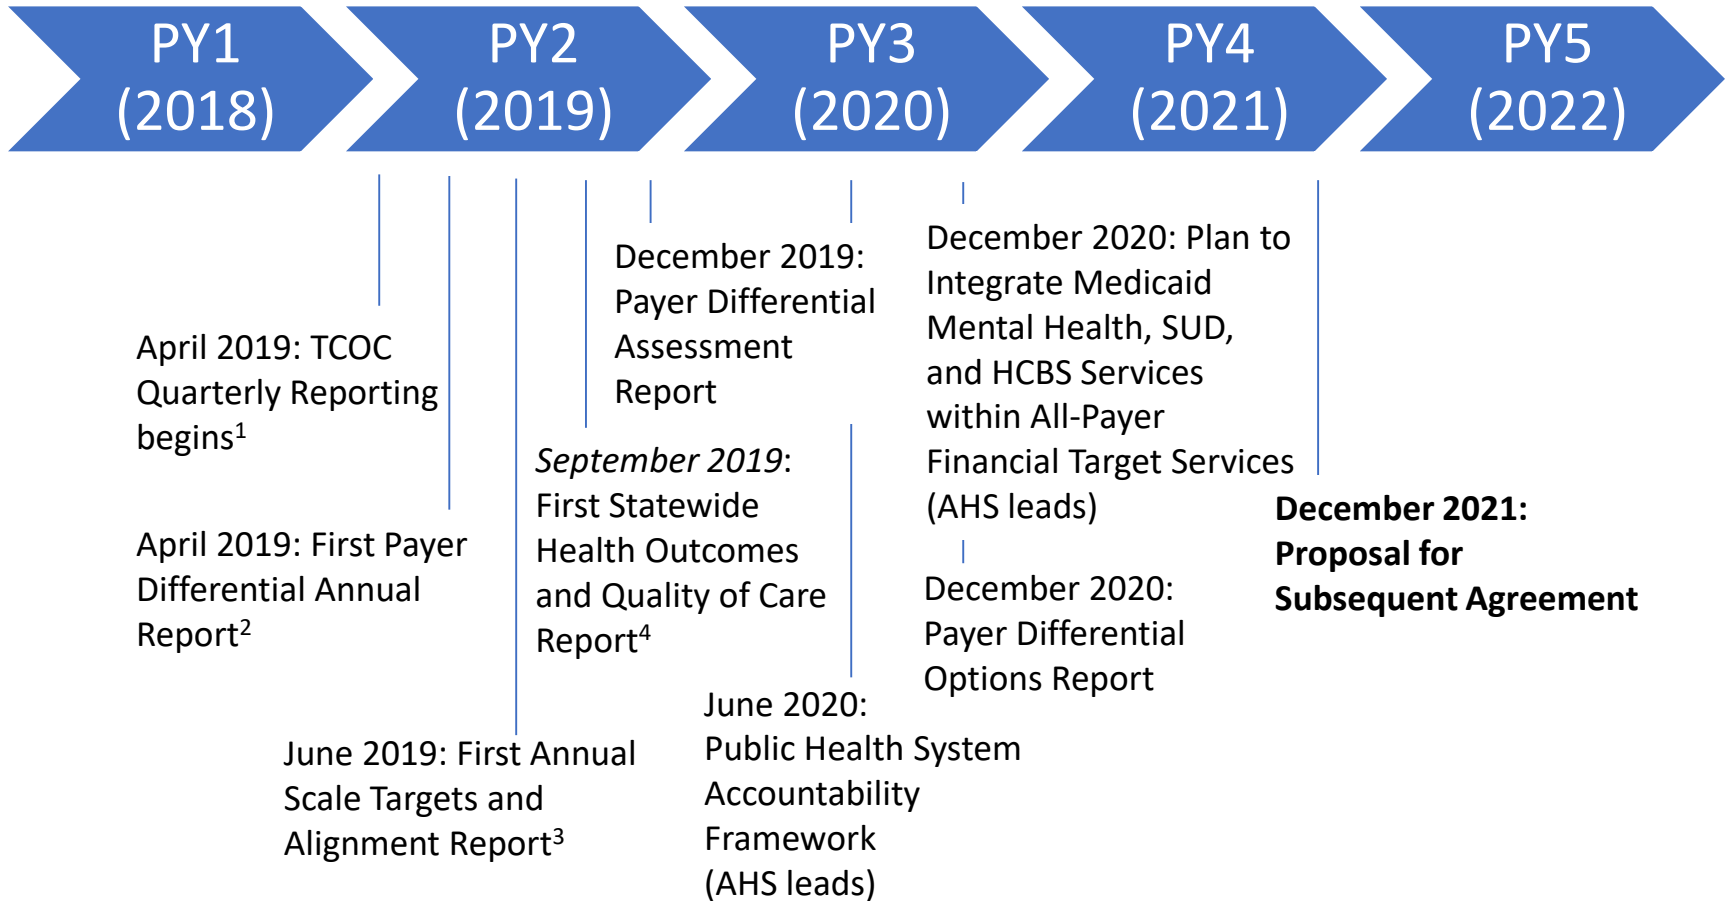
PY1 (2018)

PY2 (2019)

PY3 (2020)

PY4 (2021)

PY5 (2022)

April 2019: TCOC Quarterly Reporting begins$^1$

April 2019: First Payer Differential Annual Report$^2$

June 2019: First Annual Scale Targets and Alignment Report$^3$

September 2019: First Statewide Health Outcomes and Quality of Care Report$^4$

December 2019: Payer Differential Assessment Report

June 2020: Public Health System Accountability Framework (AHS leads)

December 2020: Plan to Integrate Medicaid Mental Health, SUD, and HCBS Services within All-Payer Financial Target Services (AHS leads)

December 2020: Payer Differential Options Report

December 2021: Proposal for Subsequent Agreement